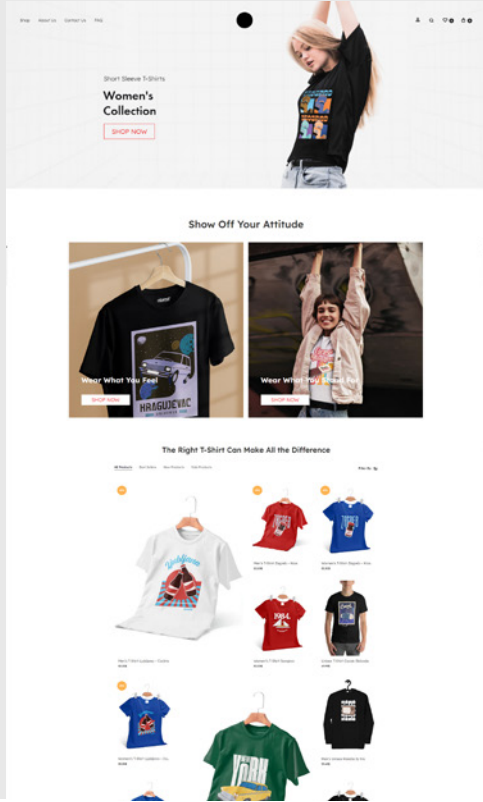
Shop About Us Contact Us FAQ

Short Sleeve T-Shirts

Women's Collection

SHOP NOW

Show Off Your Attitude

KRAGUJEVAC

Wear What You Feel

SHOP NOW

Wear What You Stand For

SHOP NOW

The Right T-Shirt Can Make All the Difference

All Products Best Sellers New Products Sale Products

Filter By

Men's T-Shirt Ljubljana – Crodna

Men's T-Shirt Zagreb – Kino

Women's T-Shirt Zagreb – Kino

Women's T-Shirt Sarajevo

Unisex T-Shirt Crvena Zvezda

Men's T-Shirt Ljubljana – Cro

YORK

Men's Unisex Hoodie & Ev